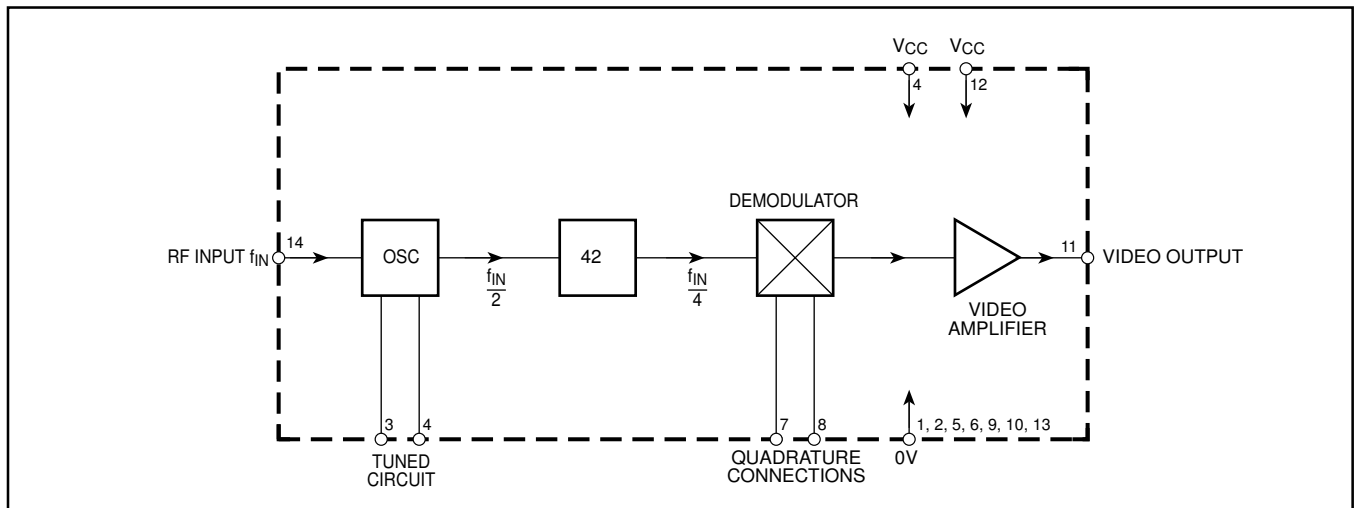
$V_{CC}$ $V_{CC}$
4 12

DEMODULATOR

RF INPUT $f_{IN}$ 14 OSC $\frac{f_{IN}}{2}$ 42 $\frac{f_{IN}}{4}$ 11 VIDEO OUTPUT

VIDEO AMPLIFIER

3 4 7 8 1, 2, 5, 6, 9, 10, 13

TUNED CIRCUIT

QUADRATURE CONNECTIONS

0V